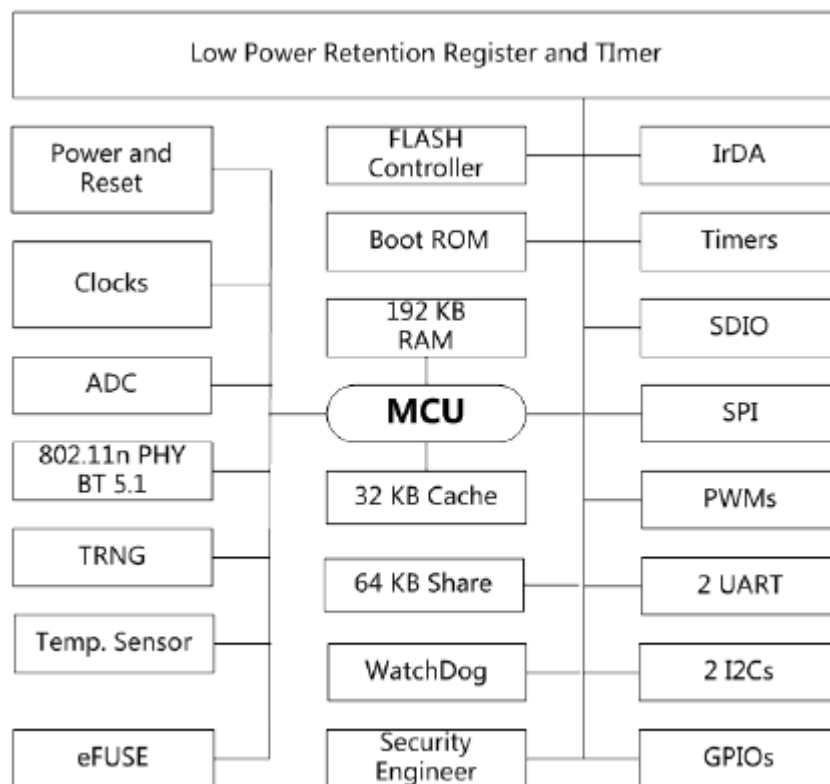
Low Power Retention Register and TImer

Power and Reset

Clocks

ADC

802.11n PHY BT 5.1

TRNG

Temp. Sensor

eFUSE

FLASH Controller

Boot ROM

192 KB RAM

MCU

32 KB Cache

64 KB Share

WatchDog

Security Engineer

IrDA

Timers

SDIO

SPI

PWMs

2 UART

2 I2Cs

GPIOs